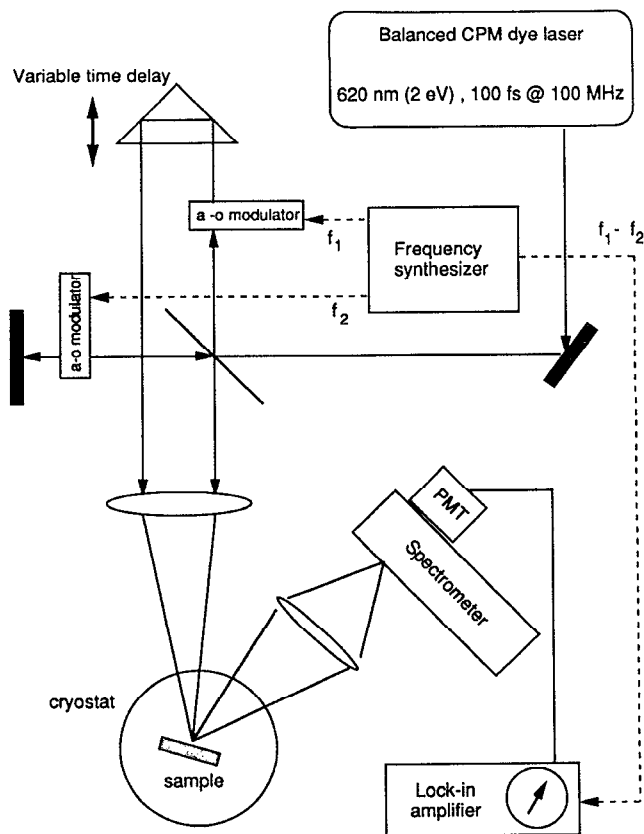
Balanced CPM dye laser

620 nm (2 eV) , 100 fs @ 100 MHz

Variable time delay

a -o modulator

$f_1$

Frequency synthesizer

$f_1 - f_2$

a-o modulator

$f_2$

PMT

Spectrometer

cryostat

sample

Lock-in amplifier